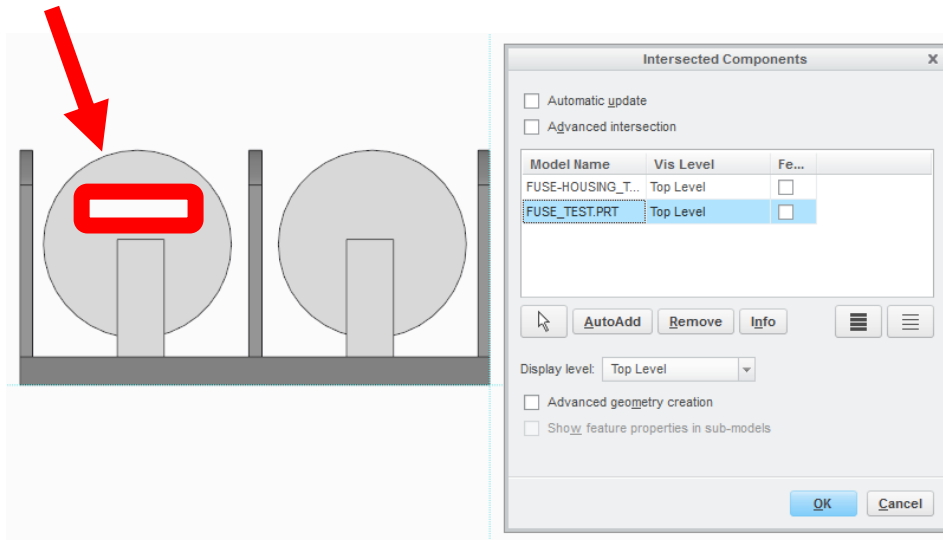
Intersected Components

Automatic update

Advanced intersection

| Model Name | Vis Level | Fe... |
|---|---|---|
| FUSE-HOUSING_T... | Top Level | |
| FUSE_TEST.PRT | Top Level | |

AutoAdd Remove Info

Display level: Top Level

Advanced geometry creation

Show feature properties in sub-models

OK Cancel